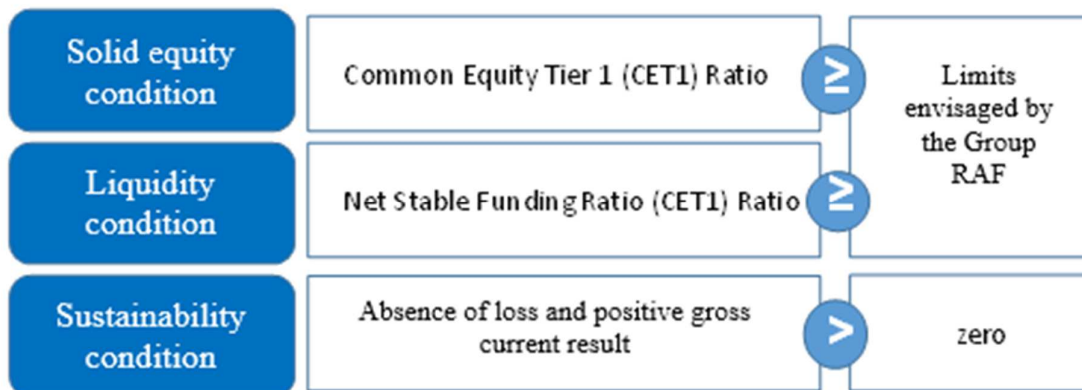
Solid equity condition

Common Equity Tier 1 (CET1) Ratio

$\geq$

Limits envisaged by the Group RAF

Liquidity condition

Net Stable Funding Ratio (CET1) Ratio

$\geq$

Sustainability condition

Absence of loss and positive gross current result

$>$

zero